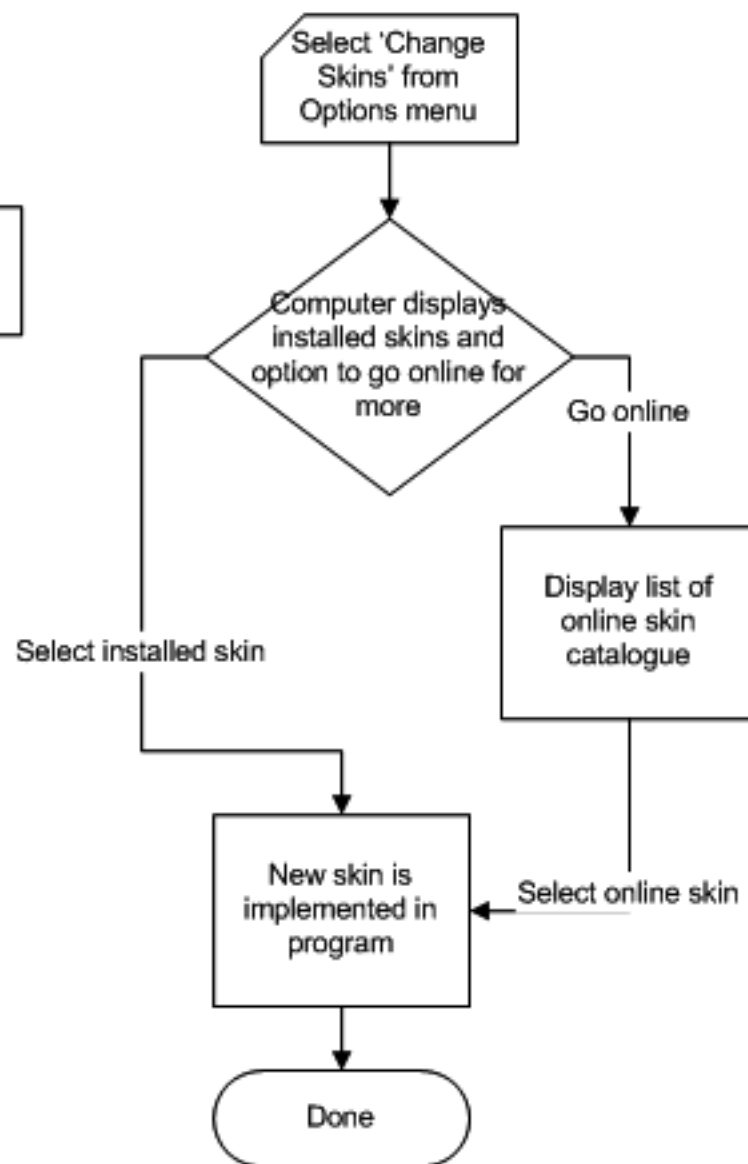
Select 'Change Skins' from Options menu

Computer displays installed skins and option to go online for more

Go online

Display list of online skin catalogue

Select installed skin

New skin is implemented in program

Select online skin

Done